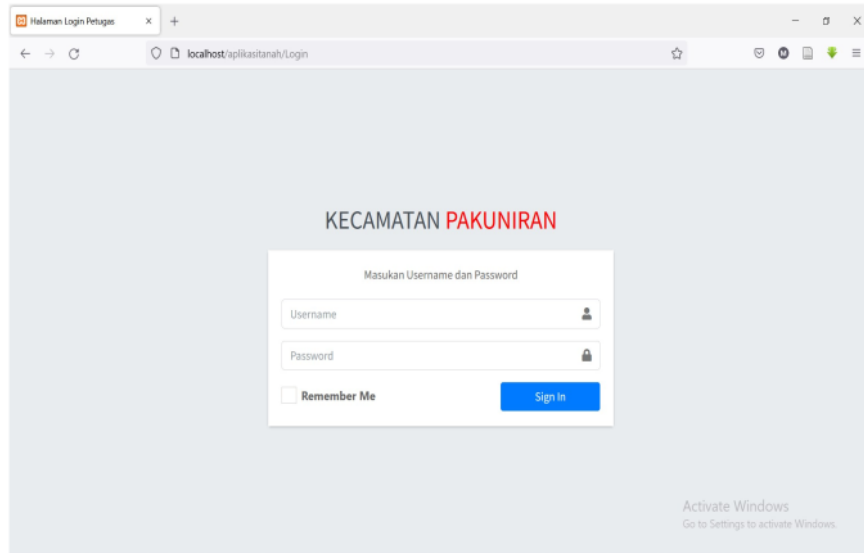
Halaman Login Petugas ×
+
localhost/aplikasitanah/Login

KECAMATAN PAKUNIRAN

Masukan Username dan Password

Username

Password

Remember Me

Sign In

Activate Windows
Go to Settings to activate Windows.